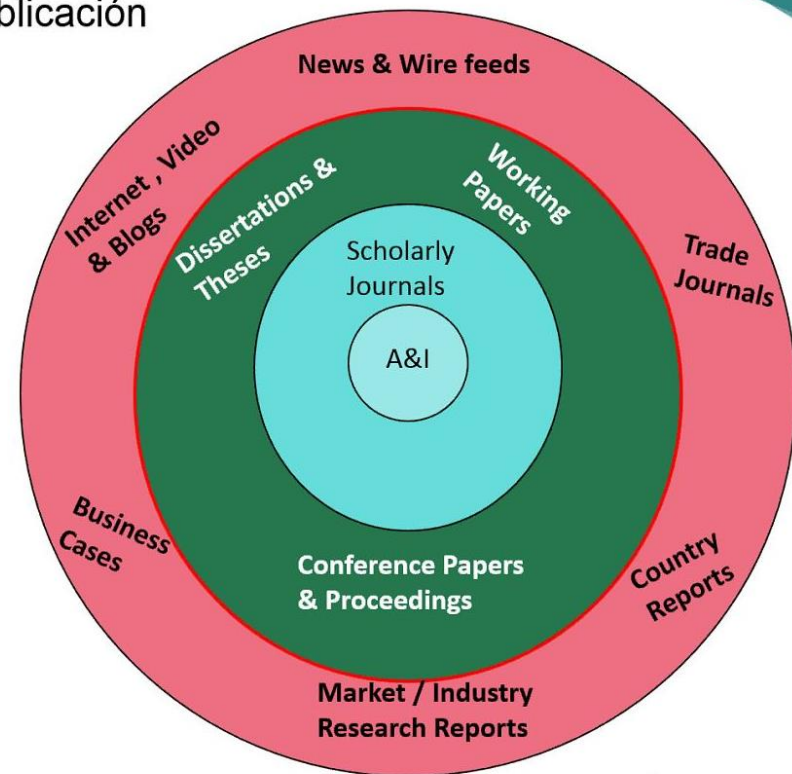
blicación

News & Wire feeds

Internet , Video & Blogs

Trade Journals

Business Cases

Country Reports

Market / Industry Research Reports

Dissertations & Theses

Working Papers

Conference Papers & Proceedings

Scholarly Journals

A&I